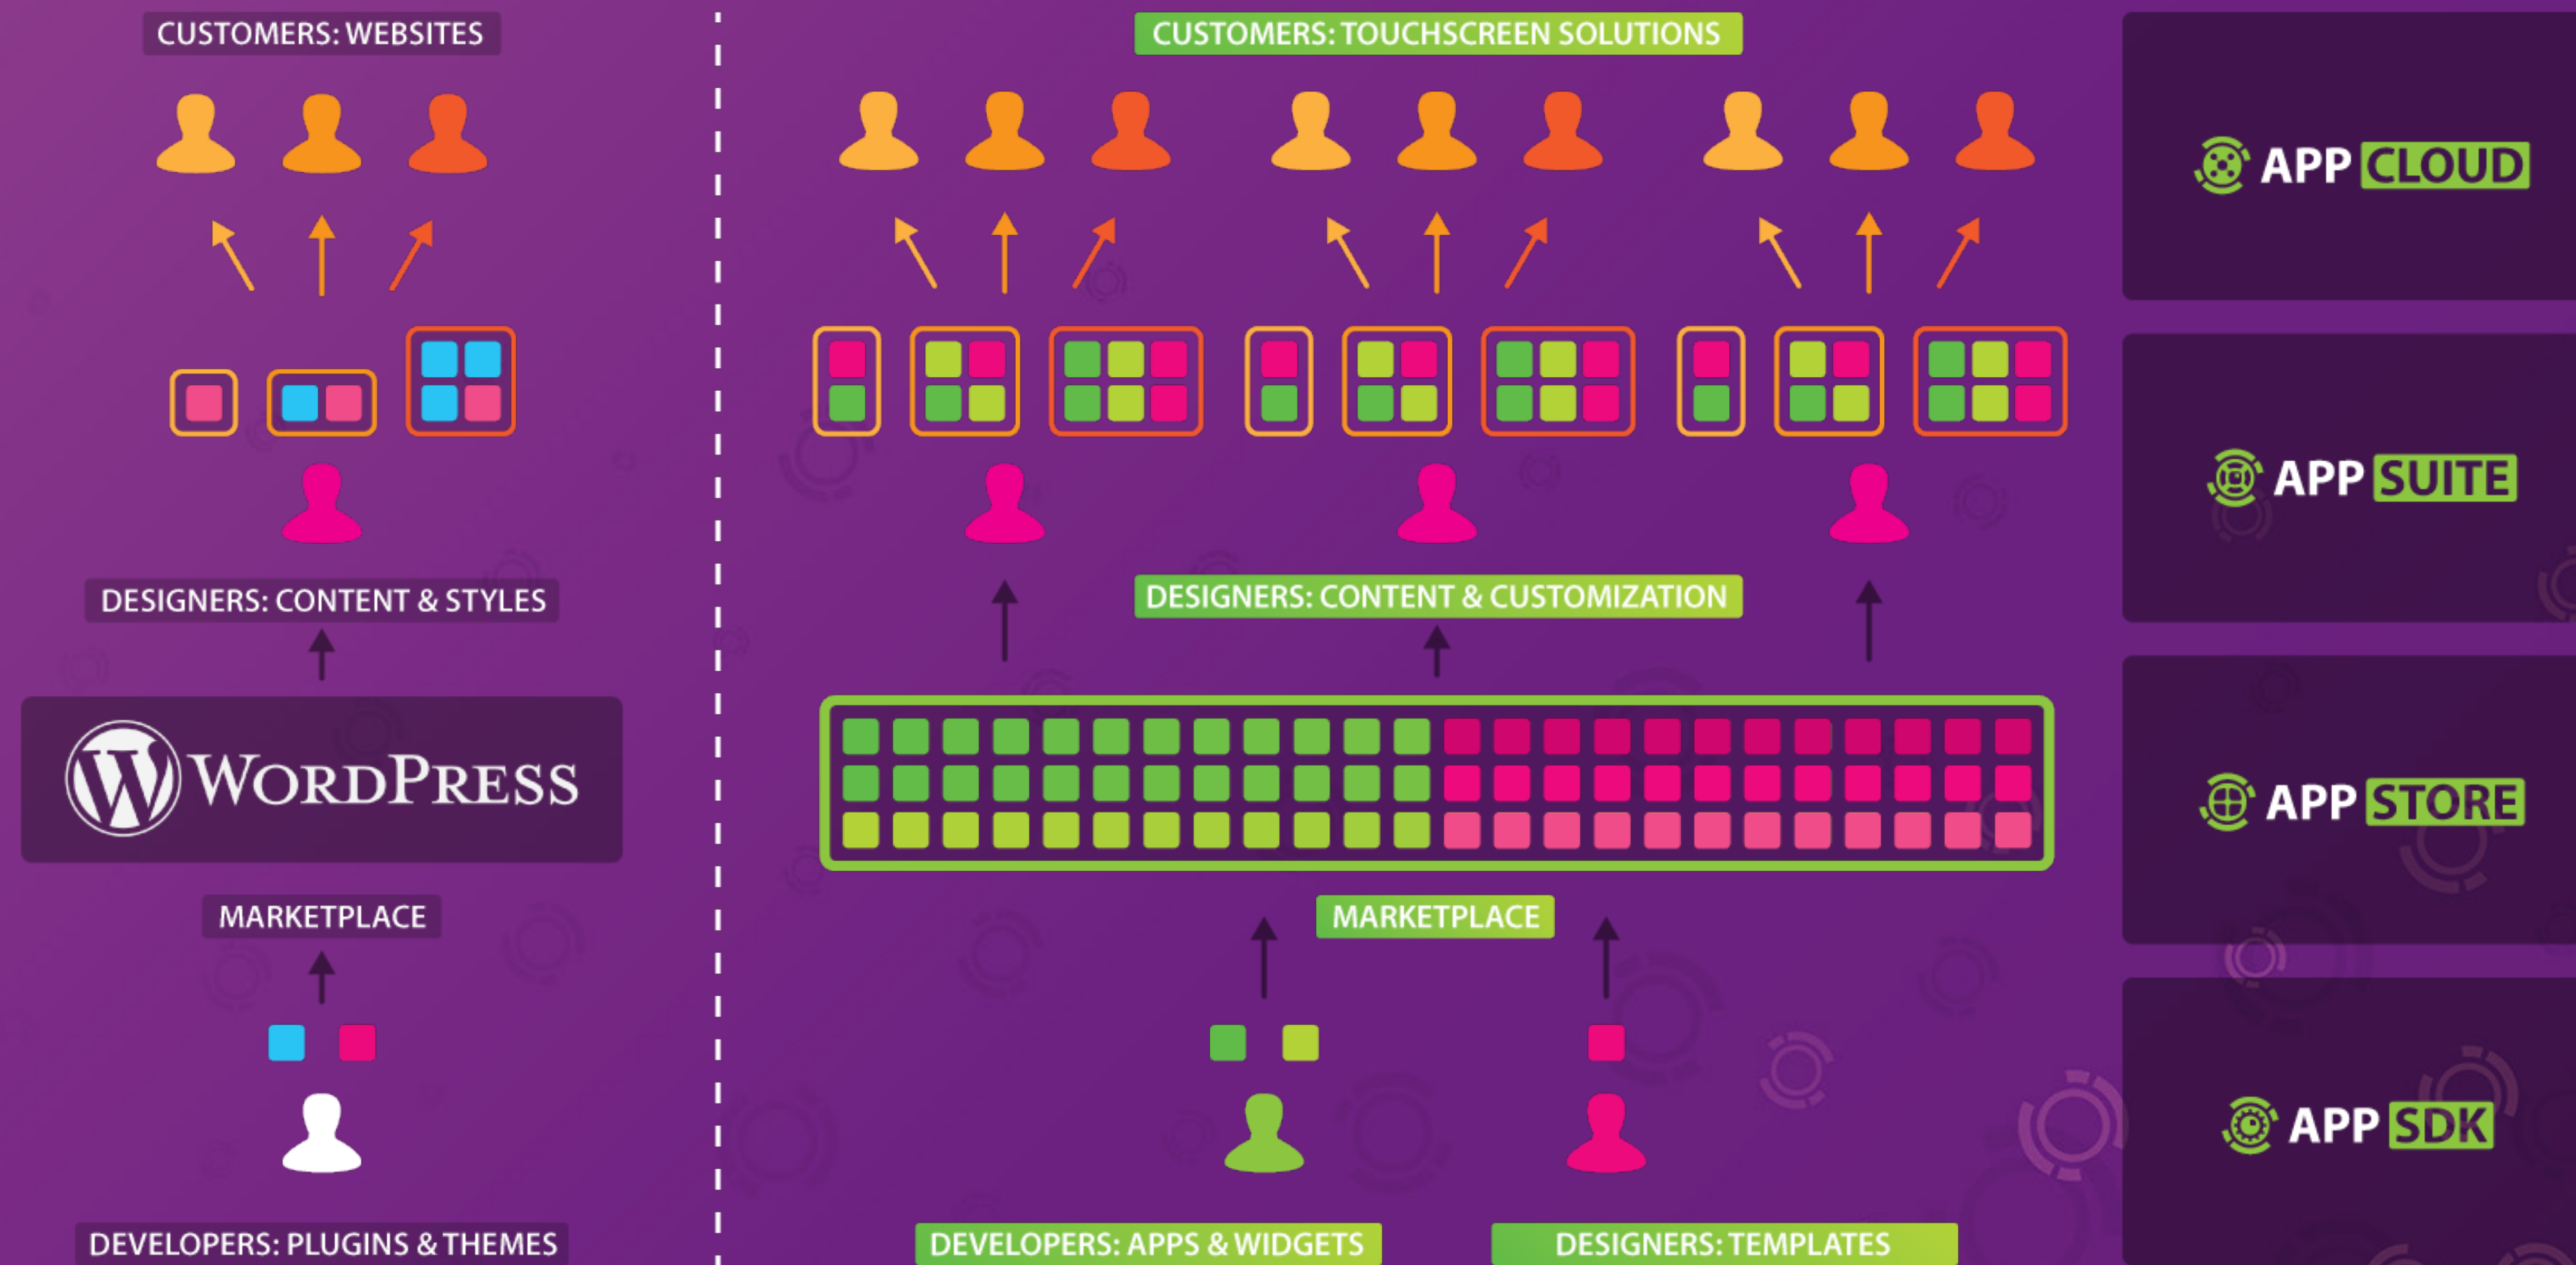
CUSTOMERS: WEBSITES

DESIGNERS: CONTENT & STYLES

WordPress

MARKETPLACE

DEVELOPERS: PLUGINS & THEMES

CUSTOMERS: TOUCHSCREEN SOLUTIONS

DESIGNERS: CONTENT & CUSTOMIZATION

MARKETPLACE

DEVELOPERS: APPS & WIDGETS

DESIGNERS: TEMPLATES

APP CLOUD

APP SUITE

APP STORE

APP SDK